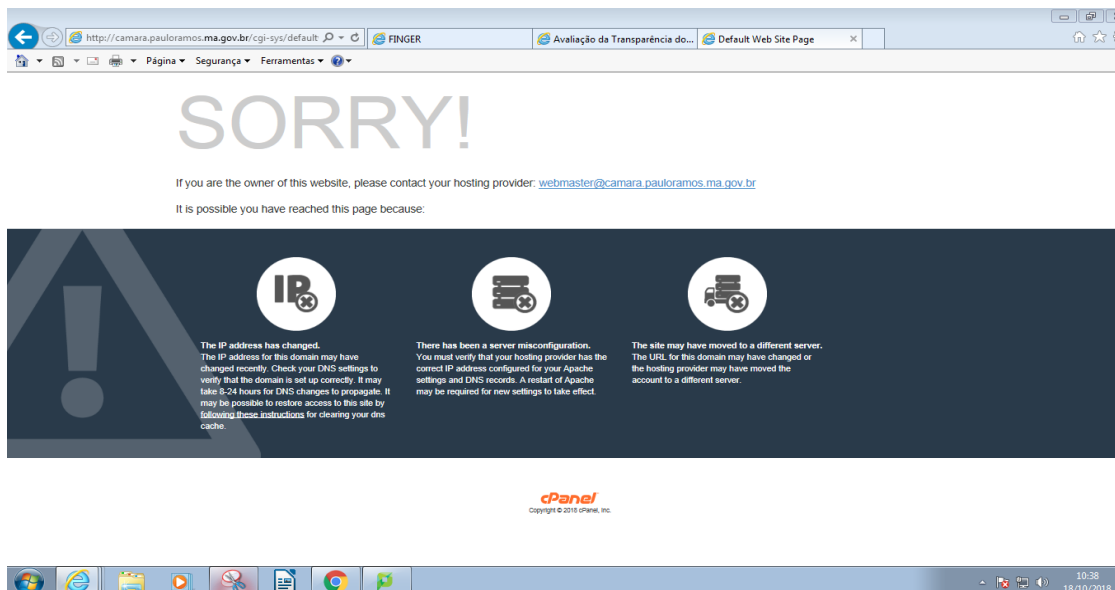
http://camara.pauloramos.ma.gov.br/cgi-sys/default

FINGER

Avaliação da Transparência do...

Default Web Site Page

Página ▾ Segurança ▾ Ferramentas ▾

SORRY!

If you are the owner of this website, please contact your hosting provider: webmaster@camara.pauloramos.ma.gov.br

It is possible you have reached this page because:

IP

The IP address has changed.
The IP address for this domain may have changed recently. Check your DNS settings to verify that the domain is set up correctly. It may take 8-24 hours for DNS changes to propagate. It may be possible to restore access to this site by following these instructions for clearing your dns cache.

There has been a server misconfiguration.
You must verify that your hosting provider has the correct IP address configured for your Apache settings and DNS records. A restart of Apache may be required for new settings to take effect.

The site may have moved to a different server.
The URL for this domain may have changed or the hosting provider may have moved the account to a different server.

cPanel
Copyright © 2016 cPanel, Inc.

10:38
18/10/2018